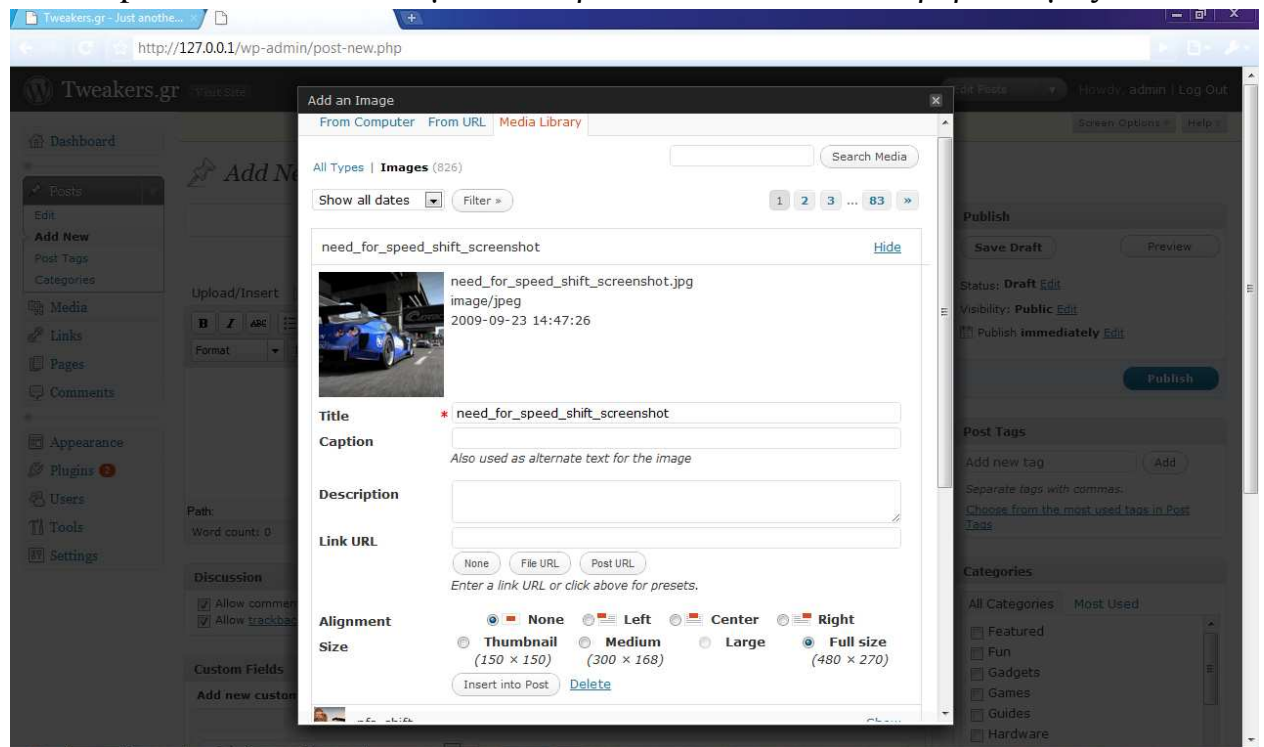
Tweakers.gr - Just anothe...

http://127.0.0.1/wp-admin/post-new.php

Tweakers.gr

Howdy, admin | Log Out

Screen Options Help

Dashboard

Posts
Edit
Add New
Post Tags
Categories

Media
Links
Pages
Comments

Appearance
Plugins 2
Users
Tools
Settings

Add Ne

Upload/Insert

Format

Path:
Word count: 0

Discussion
Allow commer
Allow trackbac

Custom Fields
Add new custon

Add an Image

From Computer From URL Media Library

All Types | Images (826)

Search Media

Show all dates Filter »

1 2 3 ... 83 »

need_for_speed_shift_screenshot Hide

need_for_speed_shift_screenshot.jpg
image/jpeg
2009-09-23 14:47:26

Title * need_for_speed_shift_screenshot

Caption
Also used as alternate text for the image

Description

Link URL
None File URL Post URL
Enter a link URL or click above for presets.

Alignment None Left Center Right

Size Thumbnail (150 × 150) Medium (300 × 168) Large Full size (480 × 270)

Insert into Post Delete

nfs_shift Show

Publish
Save Draft Preview
Status: Draft Edit
Visibility: Public Edit
Publish immediately Edit
Publish

Post Tags
Add new tag Add
Separate tags with commas.
Choose from the most used tags in Post Tags

Categories
All Categories Most Used
Featured
Fun
Gadgets
Games
Guides
Hardware